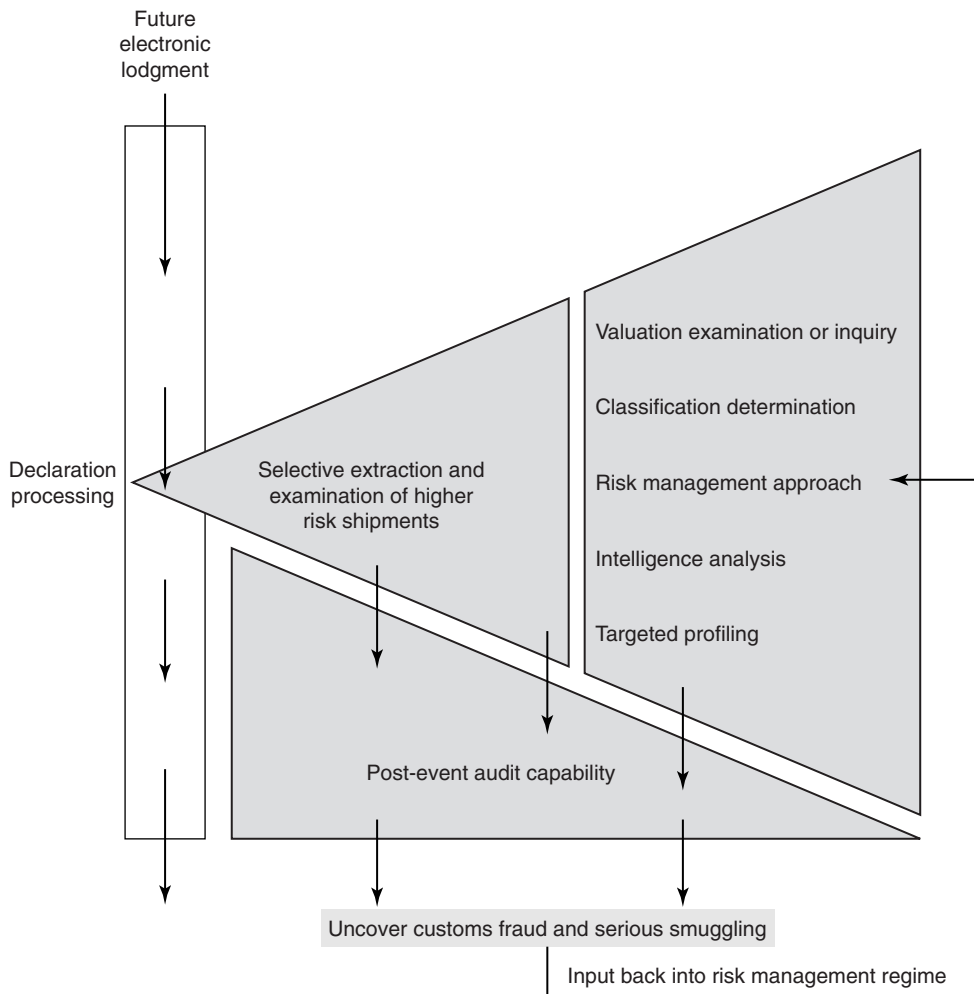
Future electronic lodgment

Declaration processing

Selective extraction and examination of higher risk shipments

Valuation examination or inquiry

Classification determination

Risk management approach

Intelligence analysis

Targeted profiling

Post-event audit capability

Uncover customs fraud and serious smuggling

Input back into risk management regime